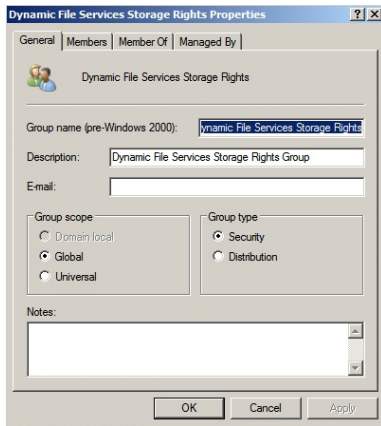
Dynamic File Services Storage Rights Properties

?

X

General

Members

Member Of

Managed By

Dynamic File Services Storage Rights

Group name (pre-Windows 2000):

ynamic File Services Storage Rights

Description:

Dynamic File Services Storage Rights Group

E-mail:

Group scope

Domain local

Global

Universal

Group type

Security

Distribution

Notes:

OK

Cancel

Apply